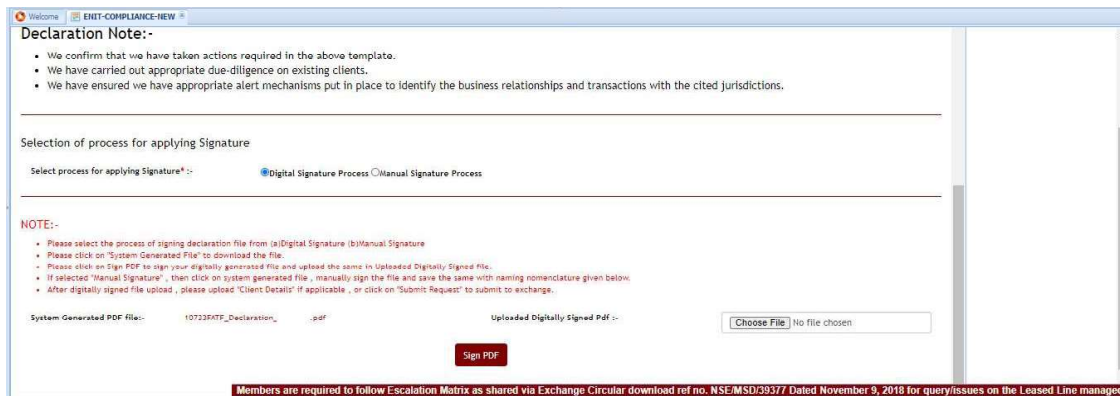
Welcome | ENIT-COMPLIANCE-NEW

Declaration Note:-

- We confirm that we have taken actions required in the above template.
- We have carried out appropriate due-diligence on existing clients.
- We have ensured we have appropriate alert mechanisms put in place to identify the business relationships and transactions with the cited jurisdictions.

Selection of process for applying Signature

Select process for applying Signature* :- Digital Signature Process Manual Signature Process

NOTE:-

- Please select the process of signing declaration file from (a)Digital Signature (b)Manual Signature
- Please click on "System Generated File" to download the file.
- Please click on Sign PDF to sign your digitally generated file and upload the same in Uploaded Digitally Signed file.
- If selected "Manual Signature" , then click on system generated file , manually sign the file and save the same with naming nomenclature given below.
- After digitally signed file upload , please upload "Client Details" if applicable , or click on "Submit Request" to submit to exchange.

System Generated PDF file:- 10723FATF_Declaration_ .pdf

Uploaded Digitally Signed Pdf :-

Choose File No file chosen

Sign PDF

Members are required to follow Escalation Matrix as shared via Exchange Circular download ref no. NSE/MSD/39377 Dated November 9, 2018 for query/issues on the Leased Line manage